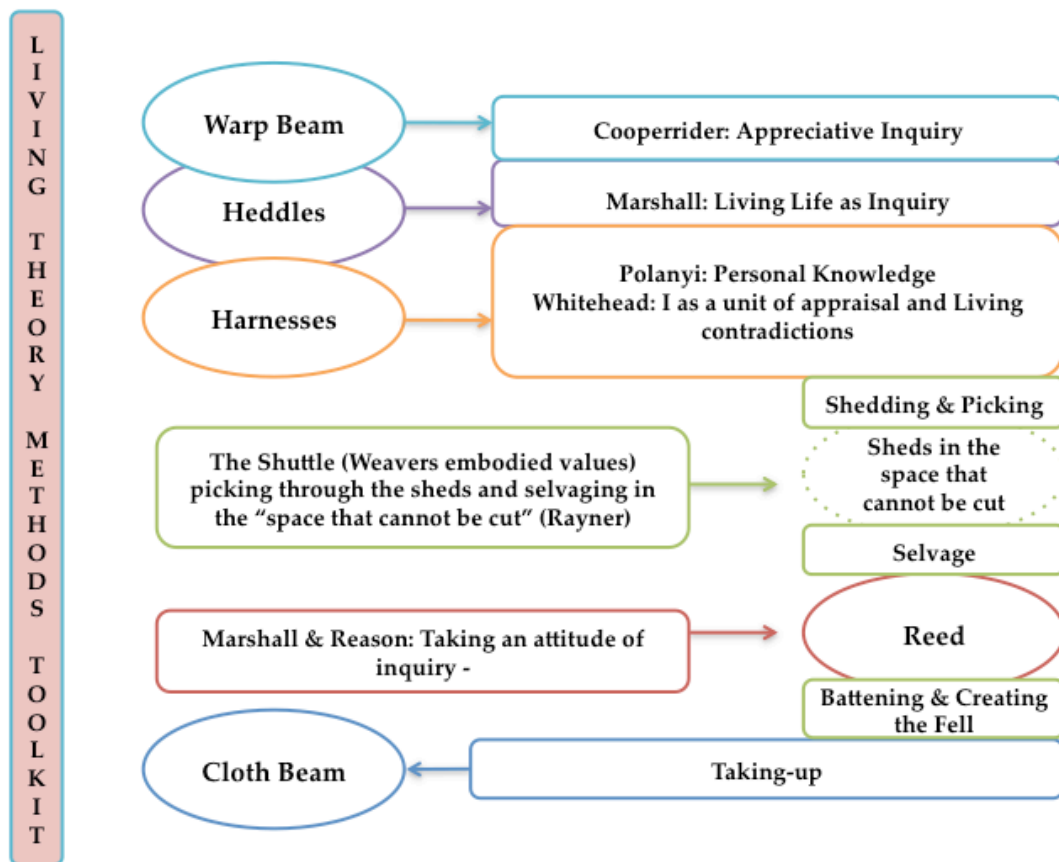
LIVING THEORY METHODS TOOLKIT

Warp Beam

Cooperrider: Appreciative Inquiry

Heddles

Marshall: Living Life as Inquiry

Harnesses

Polanyi: Personal Knowledge
Whitehead: I as a unit of appraisal and Living contradictions

Shedding & Picking

The Shuttle (Weavers embodied values) picking through the sheds and selvaging in the "space that cannot be cut" (Rayner)

Sheds in the space that cannot be cut

Selvage

Marshall & Reason: Taking an attitude of inquiry -

Reed

Battening & Creating the Fell

Cloth Beam

Taking-up